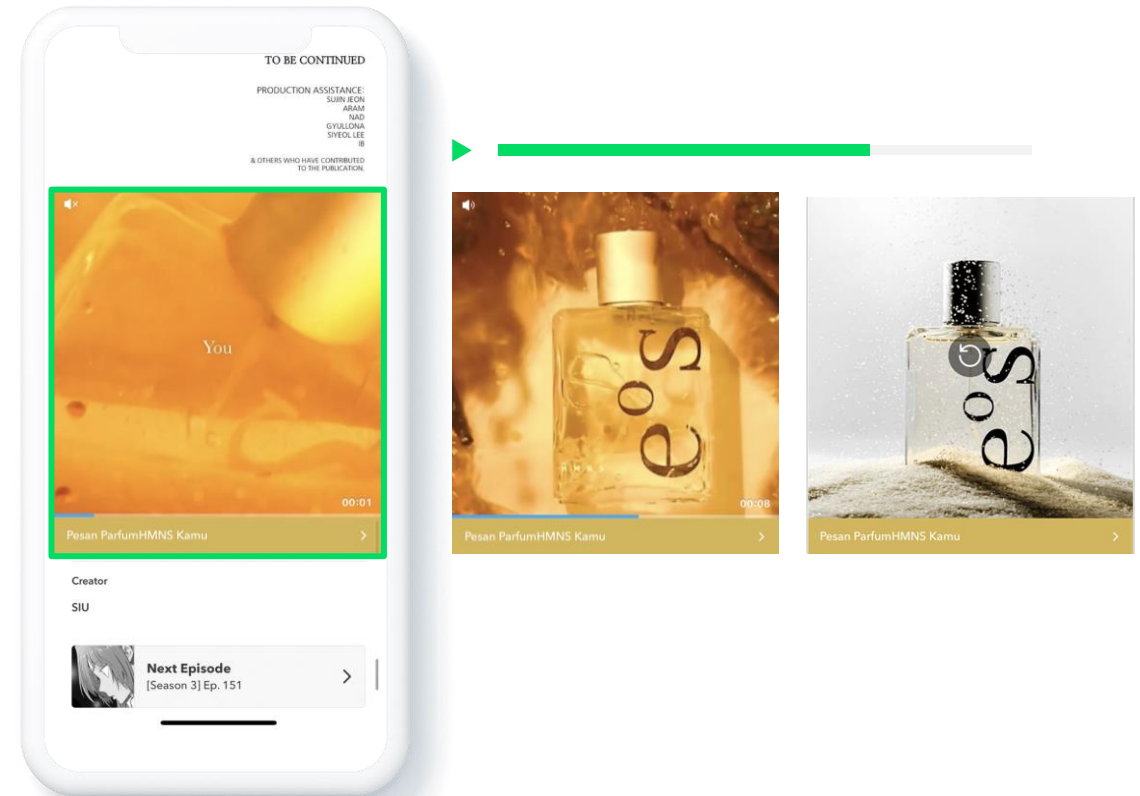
TO BE CONTINUED

PRODUCTION ASSISTANCE:
SUJIN JEON
ARAM
NAD
GYULLONA
SIYEOL LEE
IB

& OTHERS WHO HAVE CONTRIBUTED
TO THE PUBLICATION.

You

00:01

Pesan ParfumHMNS Kamu

Creator

SIU

Next Episode
[Season 3] Ep. 151

eos

00:08

Pesan ParfumHMNS Kamu

eos

Pesan ParfumHMNS Kamu